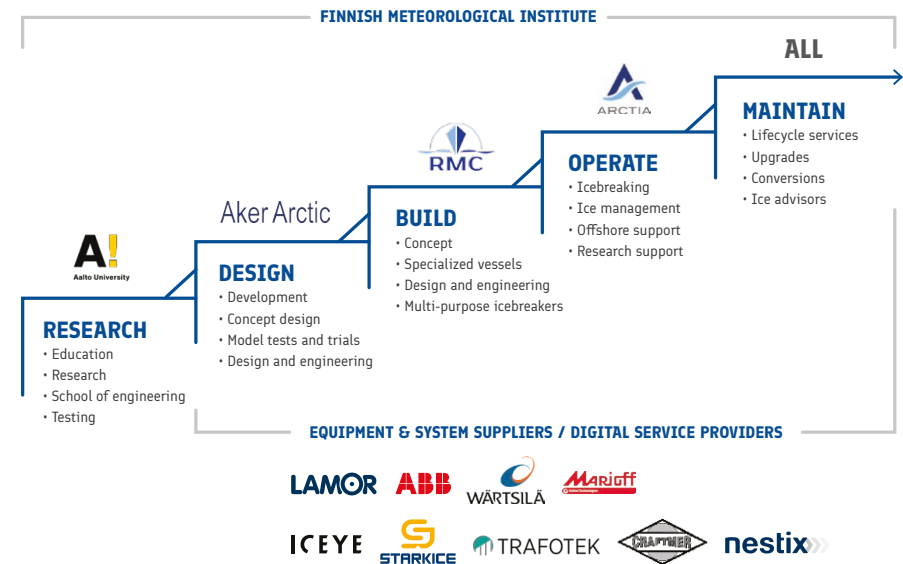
FINNISH METEOROLOGICAL INSTITUTE

ALL

ARCTIA

MAINTAIN
• Lifecycle services
• Upgrades
• Conversions
• Ice advisors

RMC

OPERATE
• Icebreaking
• Ice management
• Offshore support
• Research support

Aker Arctic

BUILD
• Concept
• Specialized vessels
• Design and engineering
• Multi-purpose icebreakers

A!
Aalto University

DESIGN
• Development
• Concept design
• Model tests and trials
• Design and engineering

RESEARCH
• Education
• Research
• School of engineering
• Testing

EQUIPMENT & SYSTEM SUPPLIERS / DIGITAL SERVICE PROVIDERS

LAMOR ABB WÄRTSILÄ Marioff

ICEYE STARKICE TRAFOTEK CRAFTMER nestix